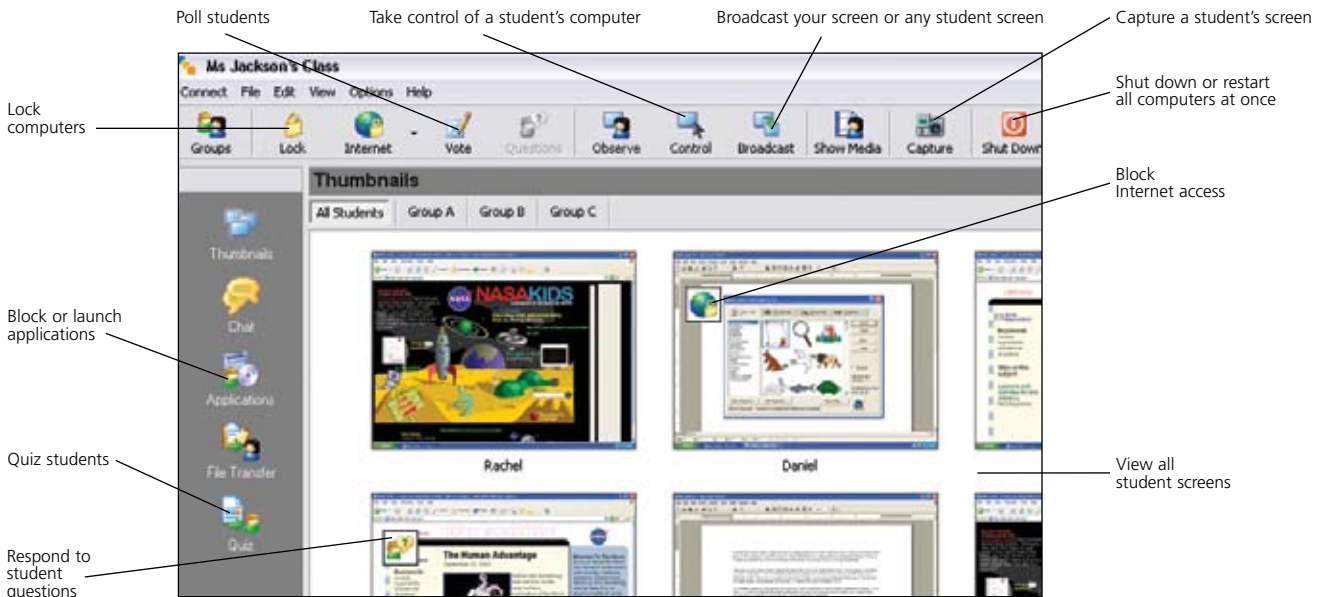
Poll students

Take control of a student's computer

Broadcast your screen or any student screen

Capture a student's screen

Shut down or restart all computers at once

Lock computers

Block Internet access

Block or launch applications

Quiz students

Respond to student questions

View all student screens

Ms Jackson's Class

Connect File Edit View Options Help

Groups Lock Internet Vote Questions Observe Control Broadcast Show Media Capture Shut Down

Thumbnails

All Students Group A Group B Group C

Thumbnails

Chat

Applications

File Transfer

Quiz

NASAKIDS

Rachel

Daniel

The Human Advantage